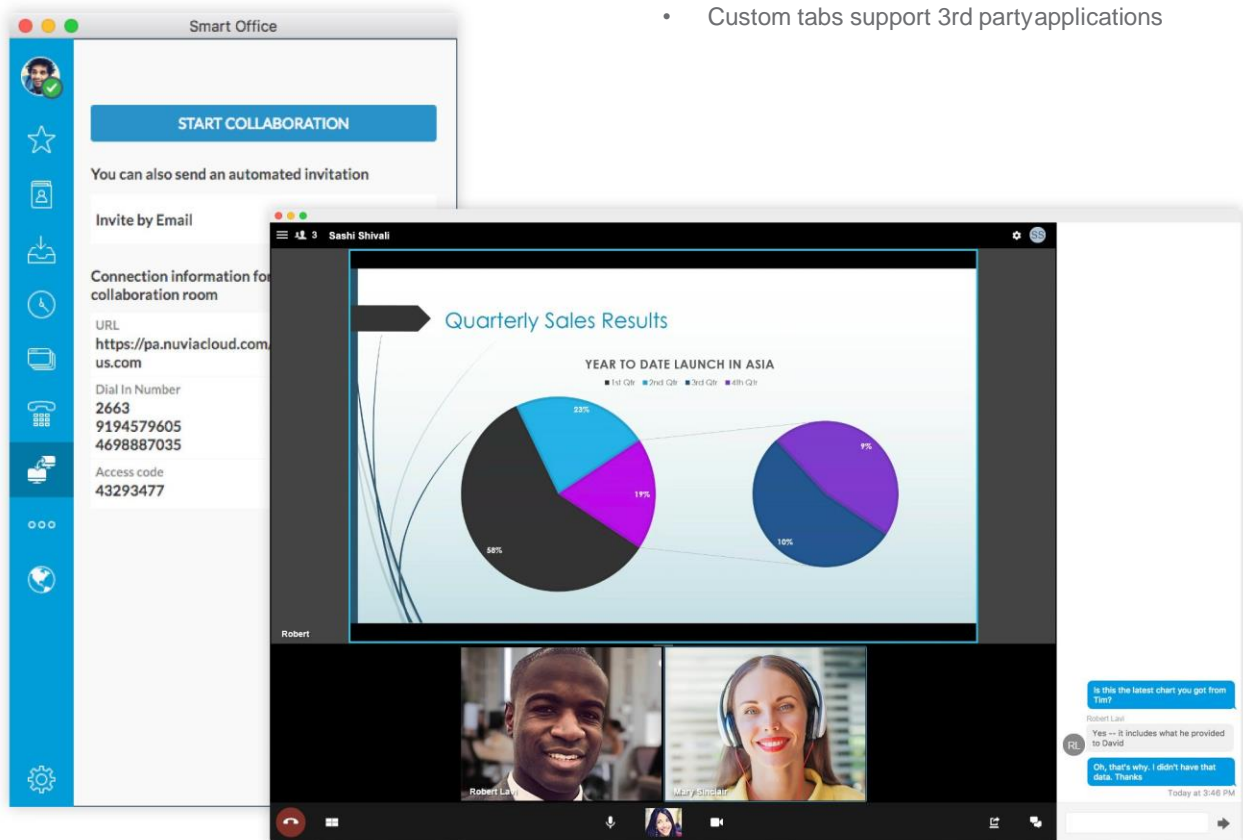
• Custom tabs support 3rd partyapplications

Smart Office

START COLLABORATION

You can also send an automated invitation

Invite by Email

Connection information fo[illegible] collaboration room

URL
https://pa.nuviacloud.com/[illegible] us.com

Dial In Number
2663
9194579605
4698887035

Access code
43293477

3 Sashi Shivali

SS

Quarterly Sales Results

YEAR TO DATE LAUNCH IN ASIA

1st Qtr 2nd Qtr 3rd Qtr 4th Qtr

23%

19%

58%

9%

10%

Robert

Robert Lavi

Mary Sinclair

Is this the latest chart you got from Tim?

Robert Lavi

RL

Yes -- it includes what he provided to David

Oh, that's why. I didn't have that data. Thanks

Today at 3:46 PM